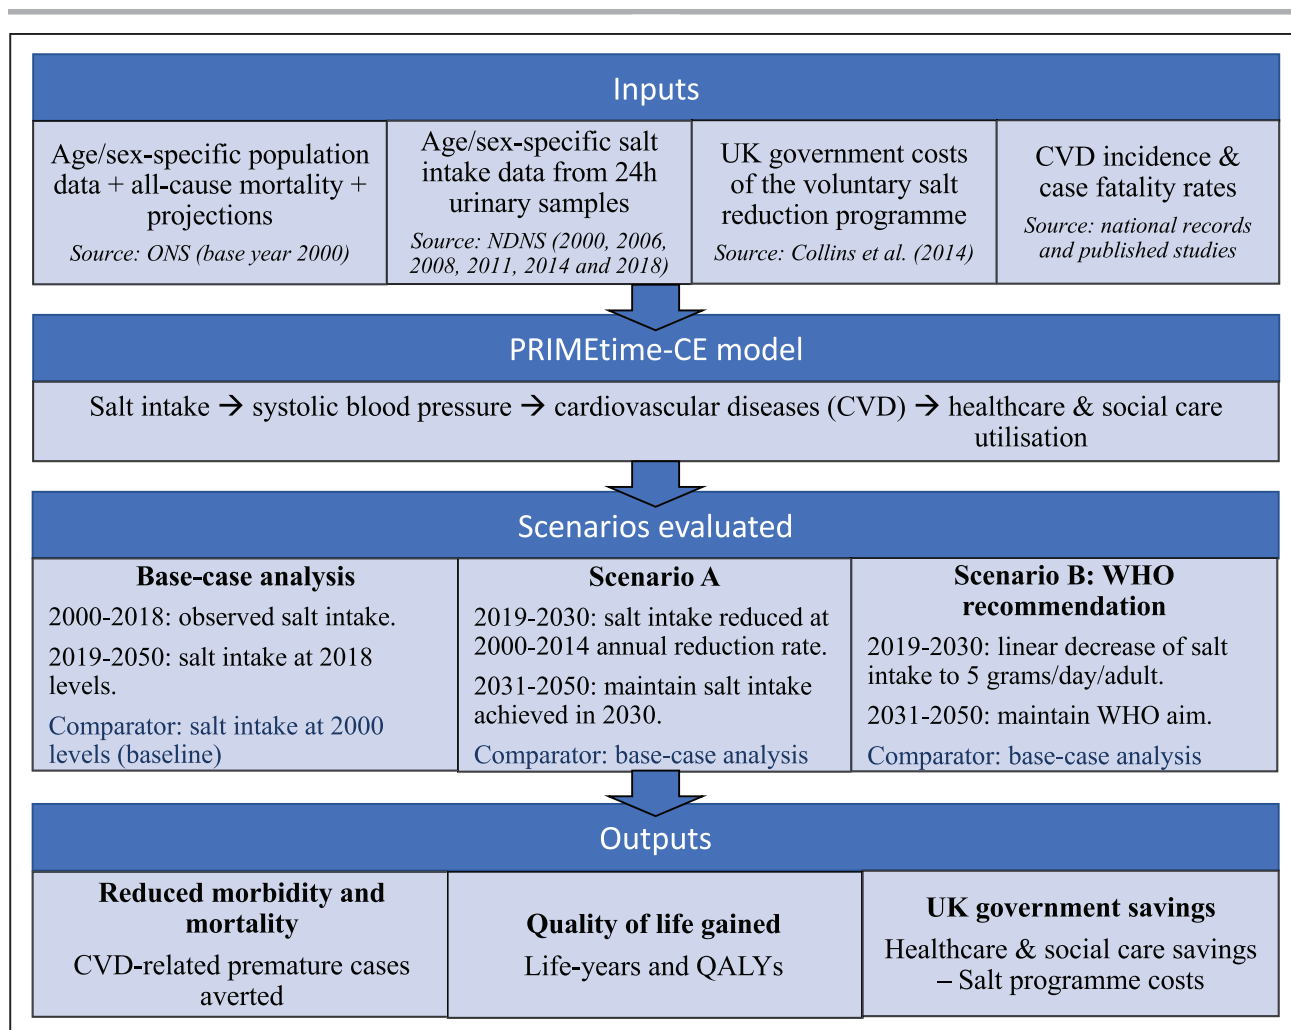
Inputs

Age/sex-specific population data + all-cause mortality + projections
*Source: ONS (base year 2000)*

Age/sex-specific salt intake data from 24h urinary samples
*Source: NDNS (2000, 2006, 2008, 2011, 2014 and 2018)*

UK government costs of the voluntary salt reduction programme
*Source: Collins et al. (2014)*

CVD incidence & case fatality rates
*Source: national records and published studies*

PRIMEtime-CE model

Salt intake → systolic blood pressure → cardiovascular diseases (CVD) → healthcare & social care utilisation

Scenarios evaluated

**Base-case analysis**
2000-2018: observed salt intake.
2019-2050: salt intake at 2018 levels.
Comparator: salt intake at 2000 levels (baseline)

**Scenario A**
2019-2030: salt intake reduced at 2000-2014 annual reduction rate.
2031-2050: maintain salt intake achieved in 2030.
Comparator: base-case analysis

**Scenario B: WHO recommendation**
2019-2030: linear decrease of salt intake to 5 grams/day/adult.
2031-2050: maintain WHO aim.
Comparator: base-case analysis

Outputs

**Reduced morbidity and mortality**
CVD-related premature cases averted

**Quality of life gained**
Life-years and QALYs

**UK government savings**
Healthcare & social care savings – Salt programme costs